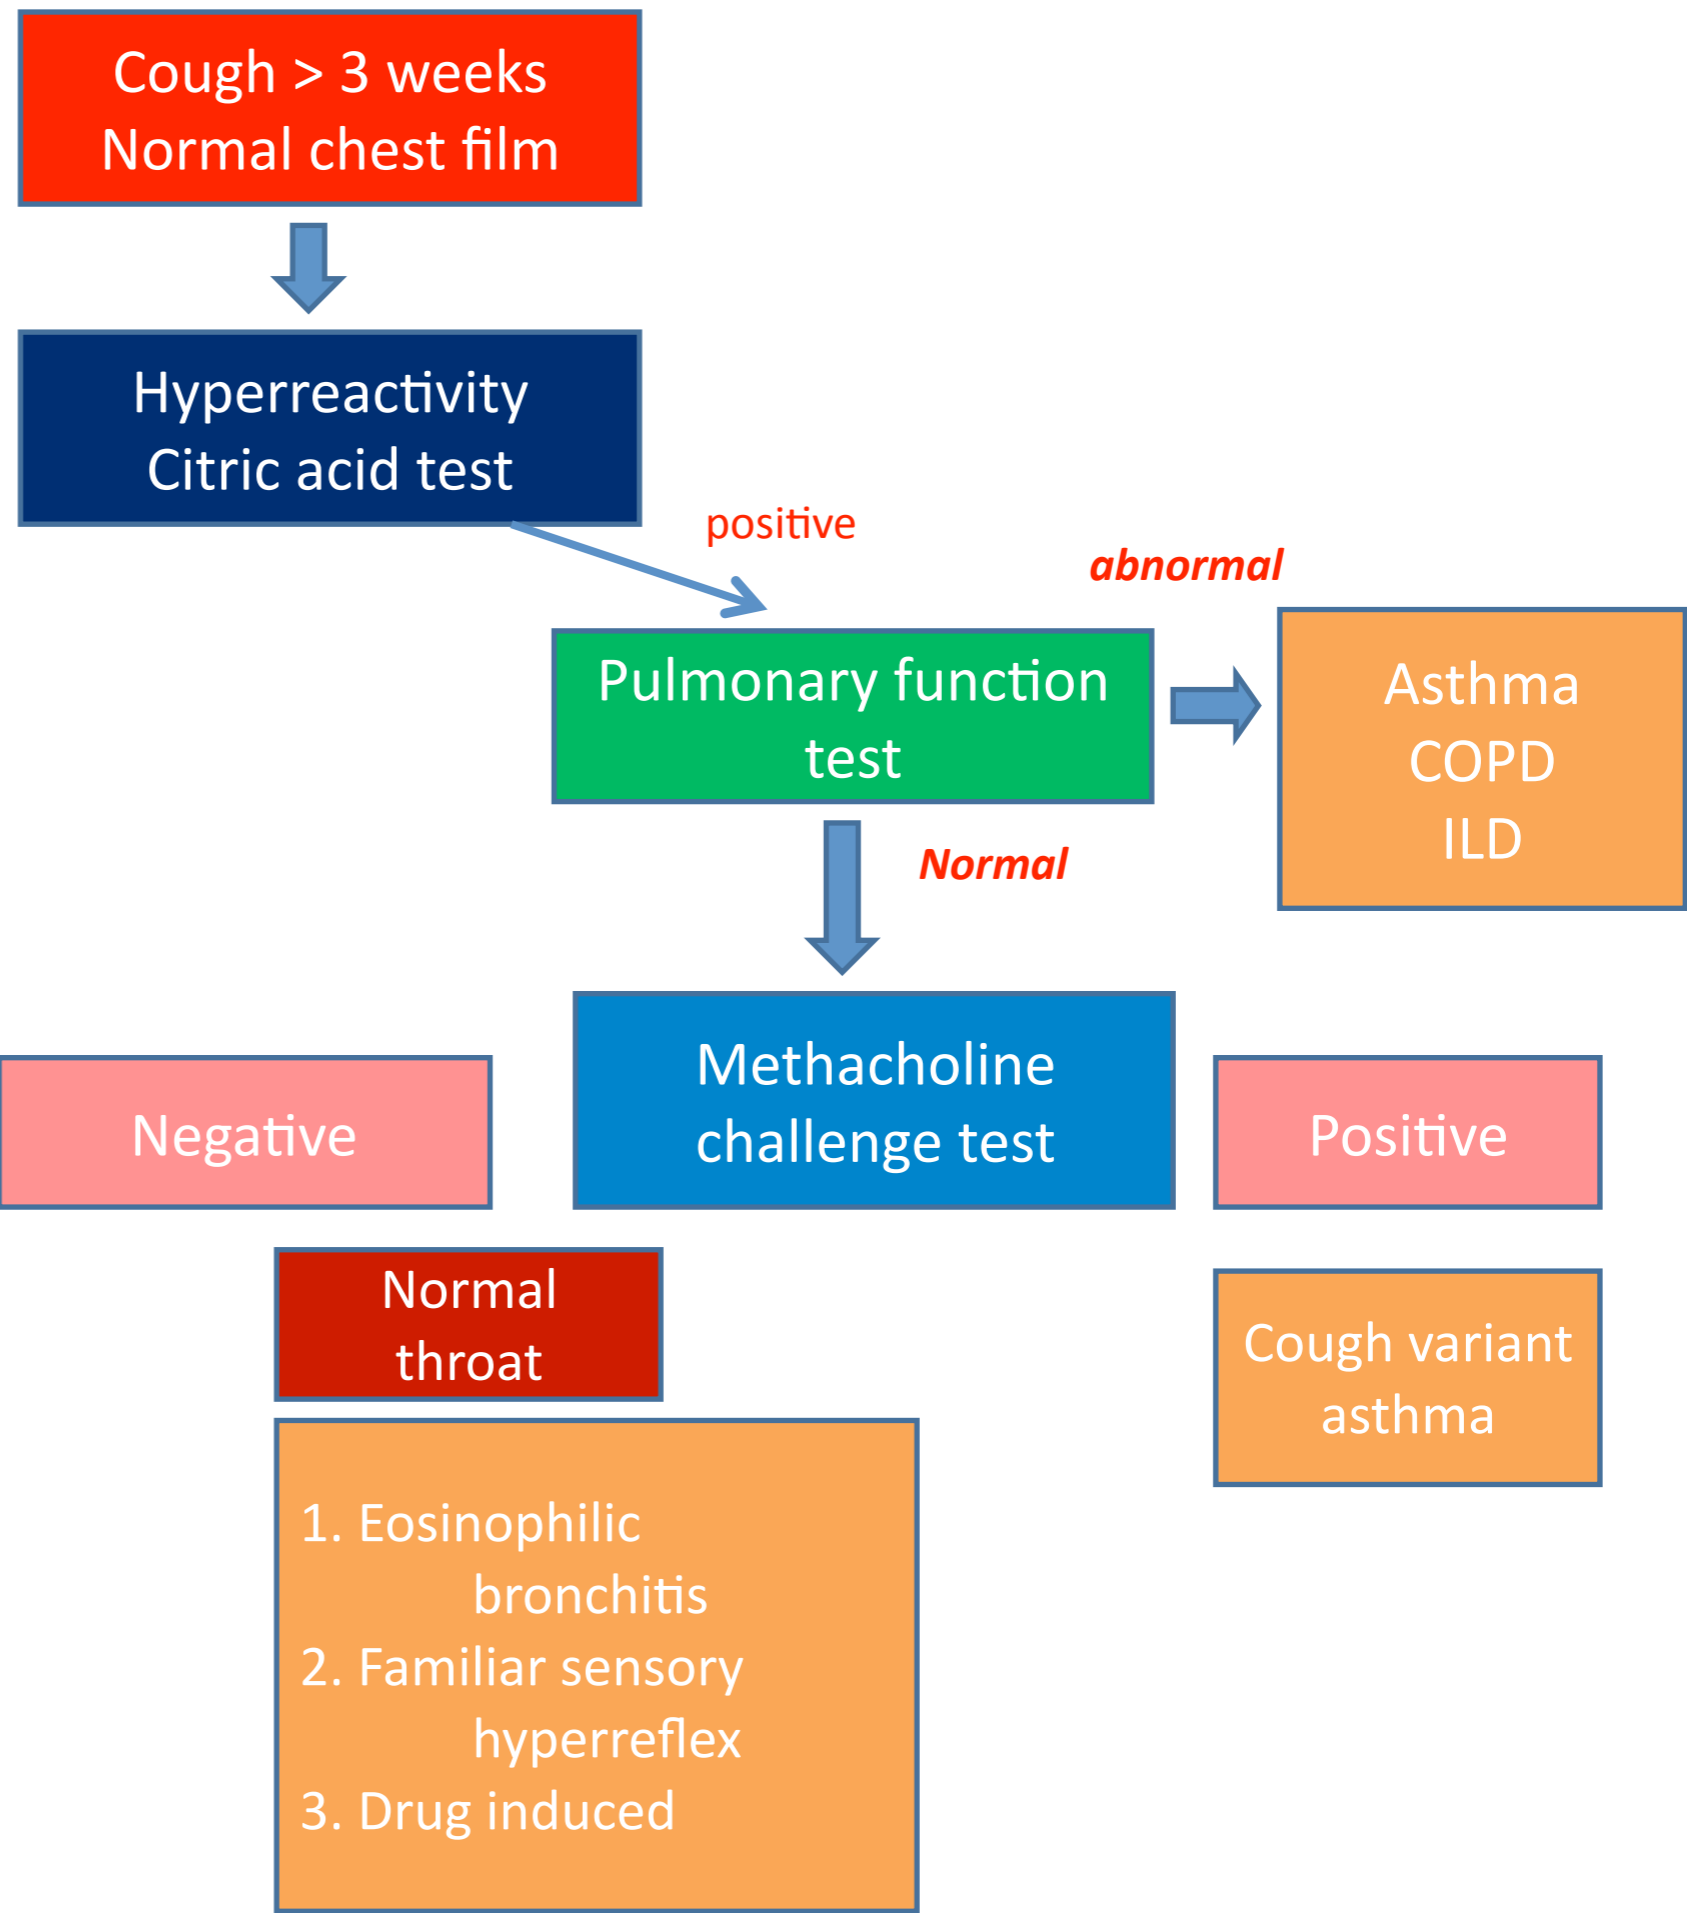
Cough > 3 weeks
Normal chest film

Hyperreactivity
Citric acid test

positive

abnormal

Pulmonary function test

Asthma
COPD
ILD

Normal

Negative

Methacholine challenge test

Positive

Normal throat

Cough variant asthma

1. Eosinophilic bronchitis
2. Familiar sensory hyperreflex
3. Drug induced